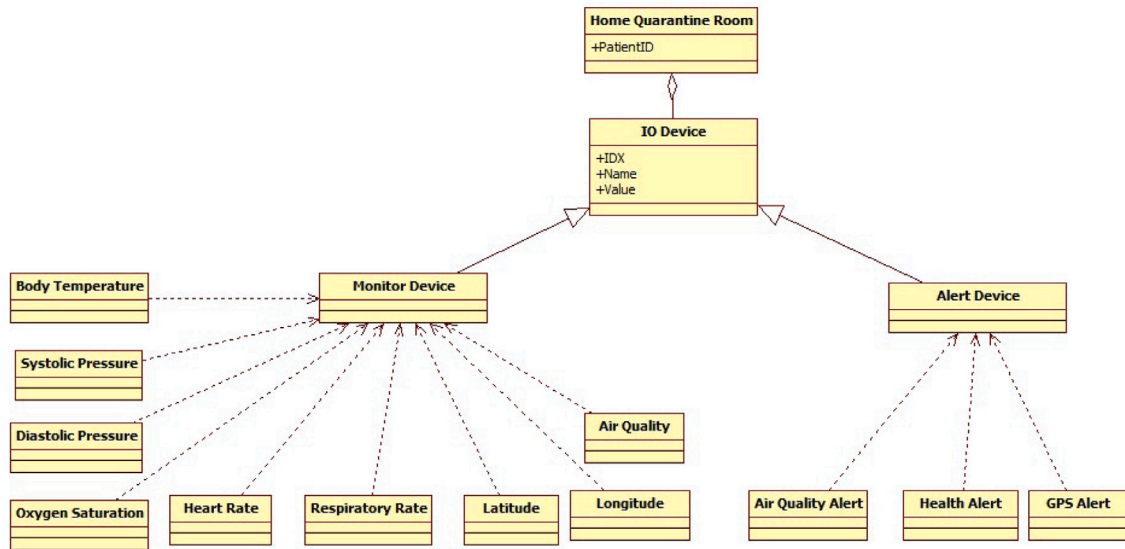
Home Quarantine Room
+PatientID

IO Device
+IDX
+Name
+Value

Body Temperature

Monitor Device

Alert Device

Systolic Pressure

Diastolic Pressure

Air Quality

Oxygen Saturation

Heart Rate

Respiratory Rate

Latitude

Longitude

Air Quality Alert

Health Alert

GPS Alert